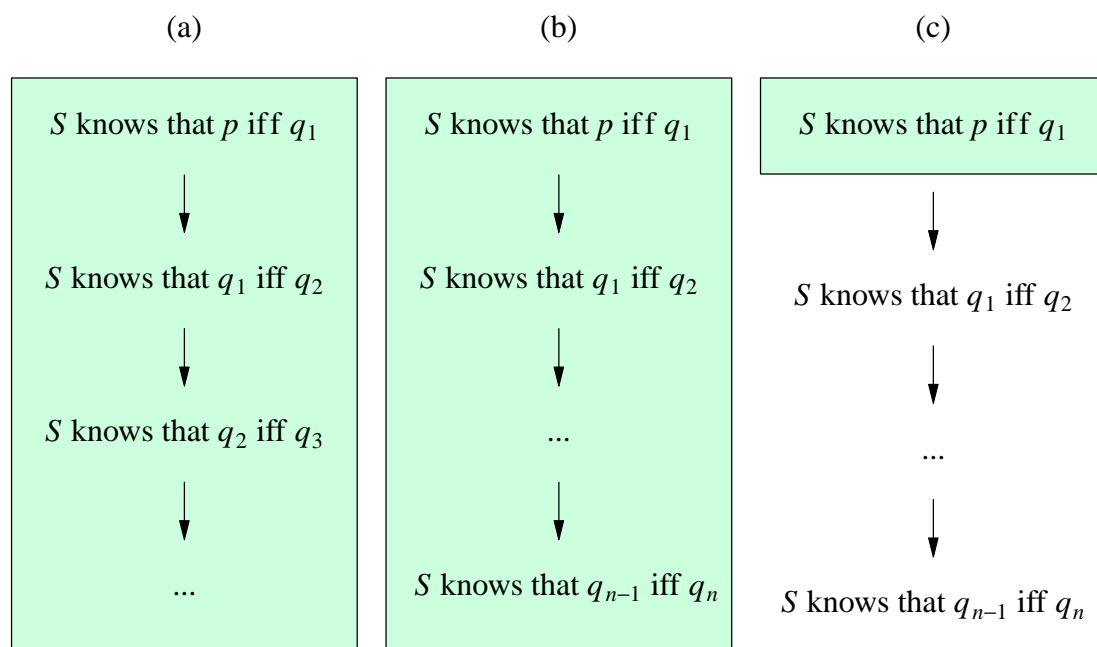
(a)

$S$ knows that $p$ iff $q_1$

$S$ knows that $q_1$ iff $q_2$

$S$ knows that $q_2$ iff $q_3$

...

(b)

$S$ knows that $p$ iff $q_1$

$S$ knows that $q_1$ iff $q_2$

...

$S$ knows that $q_{n-1}$ iff $q_n$

(c)

$S$ knows that $p$ iff $q_1$

$S$ knows that $q_1$ iff $q_2$

...

$S$ knows that $q_{n-1}$ iff $q_n$